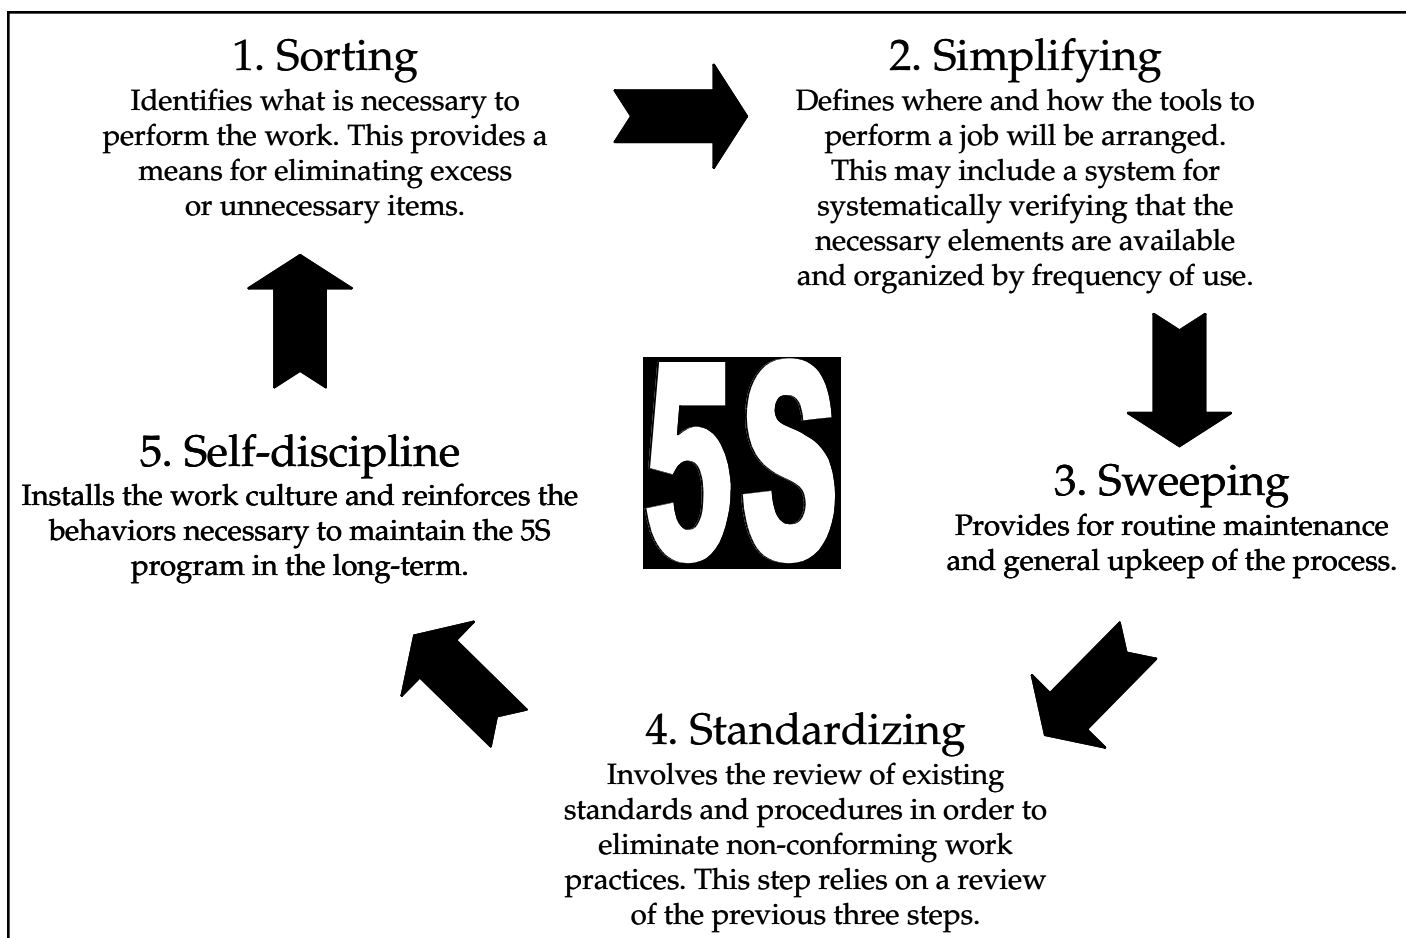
1. Sorting
Identifies what is necessary to perform the work. This provides a means for eliminating excess or unnecessary items.

2. Simplifying
Defines where and how the tools to perform a job will be arranged. This may include a system for systematically verifying that the necessary elements are available and organized by frequency of use.

5S

3. Sweeping
Provides for routine maintenance and general upkeep of the process.

4. Standardizing
Involves the review of existing standards and procedures in order to eliminate non-conforming work practices. This step relies on a review of the previous three steps.

5. Self-discipline
Installs the work culture and reinforces the behaviors necessary to maintain the 5S program in the long-term.